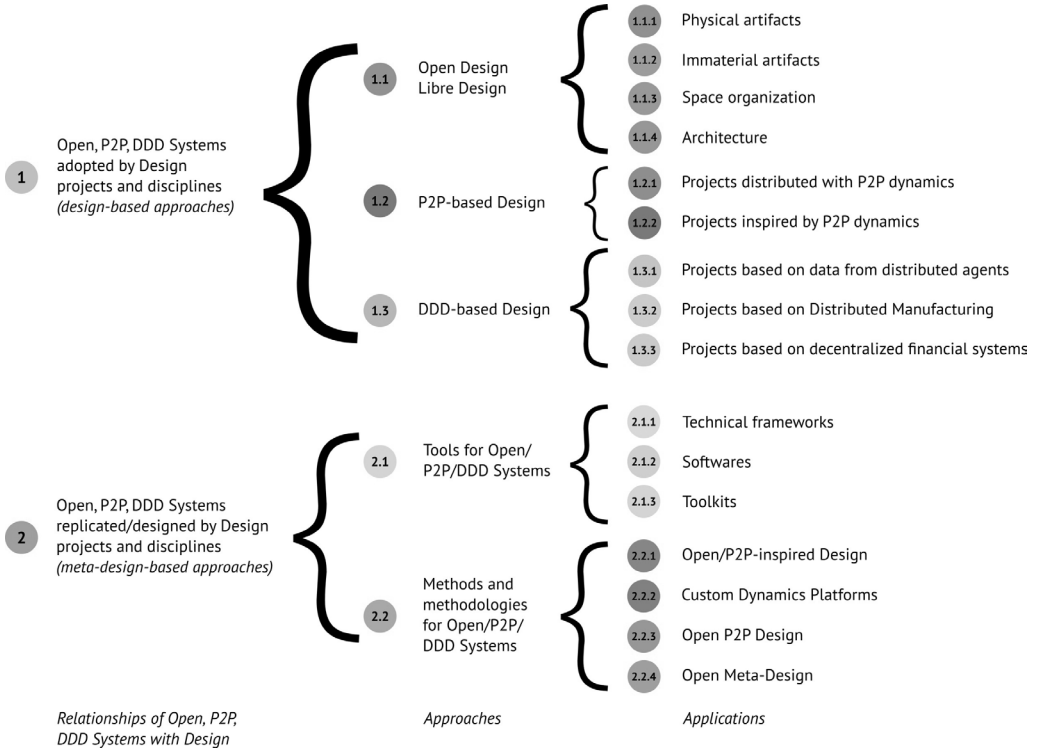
1 Open, P2P, DDD Systems adopted by Design projects and disciplines *(design-based approaches)*

1.1 Open Design Libre Design

1.1.1 Physical artifacts

1.1.2 Immaterial artifacts

1.1.3 Space organization

1.1.4 Architecture

1.2 P2P-based Design

1.2.1 Projects distributed with P2P dynamics

1.2.2 Projects inspired by P2P dynamics

1.3 DDD-based Design

1.3.1 Projects based on data from distributed agents

1.3.2 Projects based on Distributed Manufacturing

1.3.3 Projects based on decentralized financial systems

2 Open, P2P, DDD Systems replicated/designed by Design projects and disciplines *(meta-design-based approaches)*

2.1 Tools for Open/ P2P/DDD Systems

2.1.1 Technical frameworks

2.1.2 Softwares

2.1.3 Toolkits

2.2 Methods and methodologies for Open/P2P/ DDD Systems

2.2.1 Open/P2P-inspired Design

2.2.2 Custom Dynamics Platforms

2.2.3 Open P2P Design

2.2.4 Open Meta-Design

*Relationships of Open, P2P, DDD Systems with Design*

*Approaches*

*Applications*